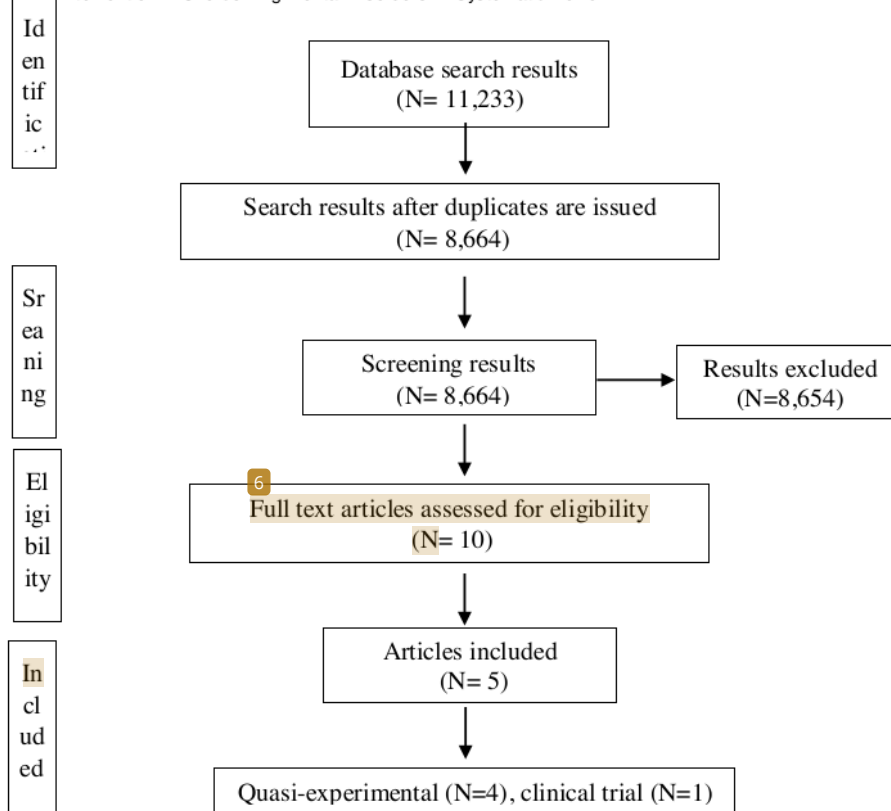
Identific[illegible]

Database search results (N= 11,233)

Search results after duplicates are issued (N= 8,664)

Sreaning

Screening results (N= 8,664)

Results excluded (N=8,654)

Eligibility

6

Full text articles assessed for eligibility (N= 10)

Included

Articles included (N= 5)

Quasi-experimental (N=4), clinical trial (N=1)